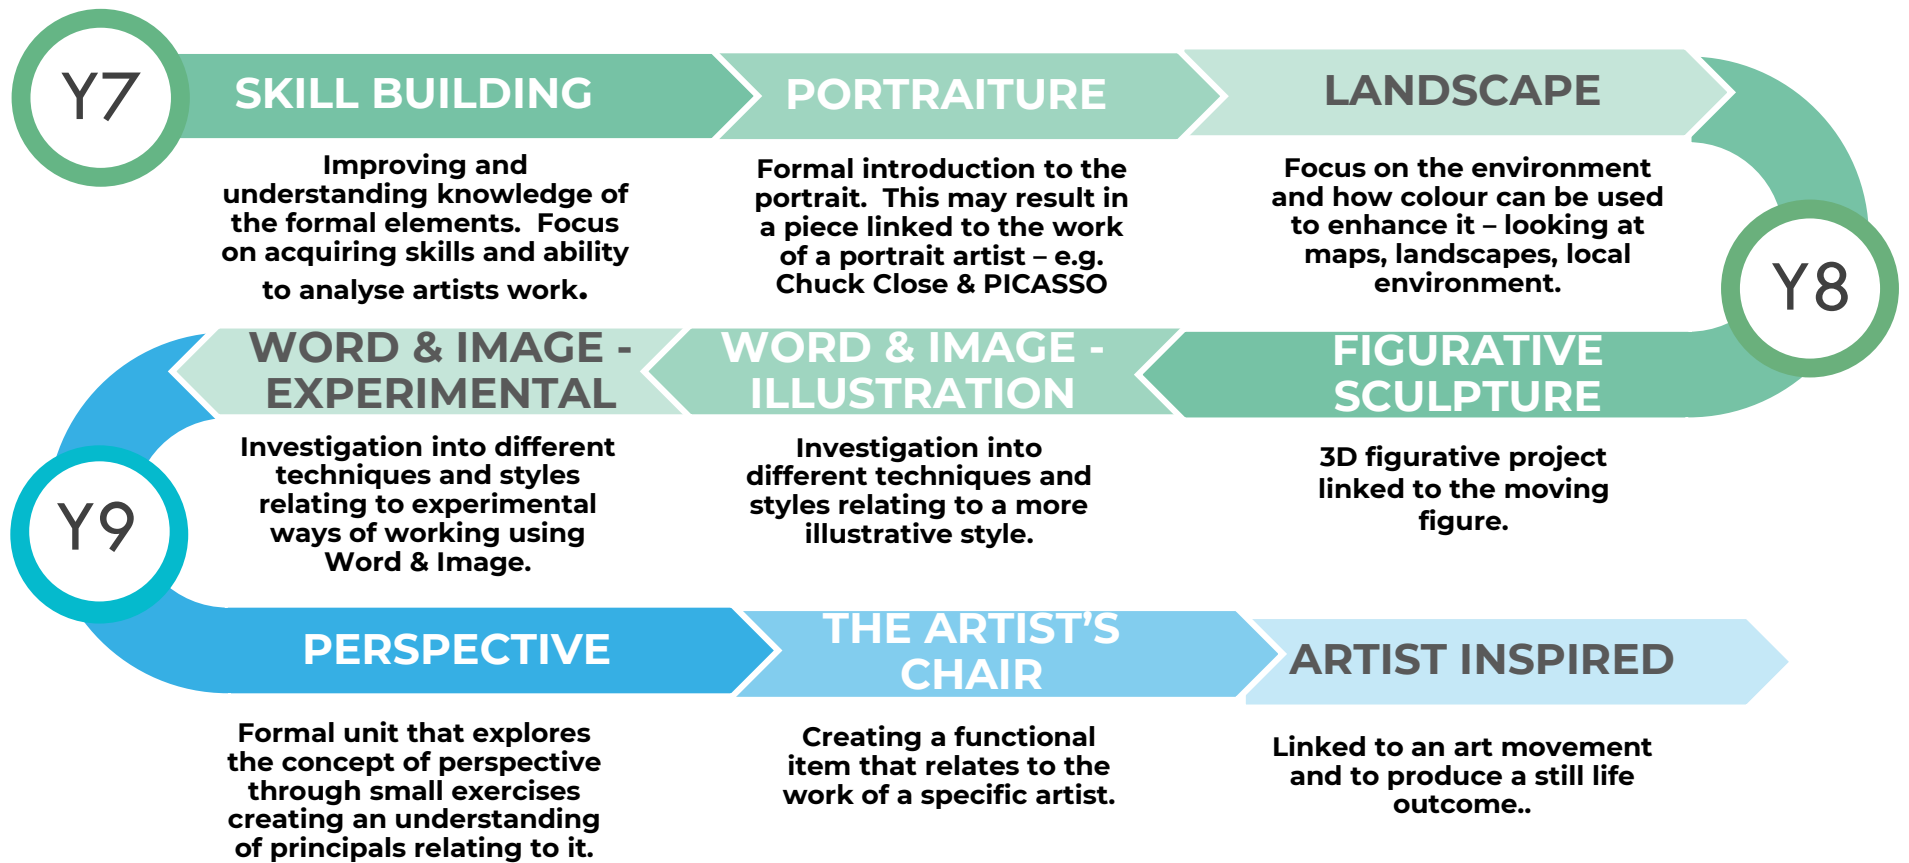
Y7

SKILL BUILDING

Improving and understanding knowledge of the formal elements. Focus on acquiring skills and ability to analyse artists work.

PORTRAITURE

Formal introduction to the portrait. This may result in a piece linked to the work of a portrait artist – e.g. Chuck Close & PICASSO

LANDSCAPE

Focus on the environment and how colour can be used to enhance it – looking at maps, landscapes, local environment.

Y8

FIGURATIVE SCULPTURE

3D figurative project linked to the moving figure.

WORD & IMAGE - ILLUSTRATION

Investigation into different techniques and styles relating to a more illustrative style.

WORD & IMAGE - EXPERIMENTAL

Investigation into different techniques and styles relating to experimental ways of working using Word & Image.

Y9

PERSPECTIVE

Formal unit that explores the concept of perspective through small exercises creating an understanding of principals relating to it.

THE ARTIST'S CHAIR

Creating a functional item that relates to the work of a specific artist.

ARTIST INSPIRED

Linked to an art movement and to produce a still life outcome..